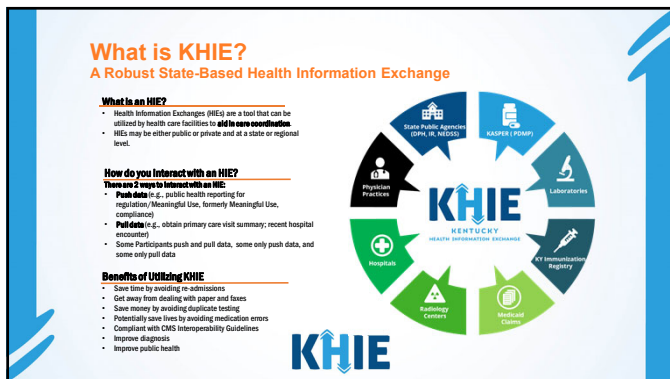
What is KHIE?
A Robust State-Based Health Information Exchange

What is an HIE?
• Health Information Exchanges (HIEs) are a tool that can be utilized by health care facilities to aid in care coordination.
• HIEs may be either public or private and at a state or regional level.

How do you interact with an HIE?
There are 2 ways to interact with an HIE:
• Push data (e.g., public health reporting for regulation/Meaningful Use, formerly Meaningful Use, compliance)
• Pull data (e.g., obtain primary care visit summary; recent hospital encounter)
• Some Participants push and pull data, some only push data, and some only pull data

Benefits of Utilizing KHIE
• Save time by avoiding re-admissions
• Get away from dealing with paper and faxes
• Save money by avoiding duplicate testing
• Potentially save lives by avoiding medication errors
• Compliant with CMS Interoperability Guidelines
• Improve diagnosis
• Improve public health

State Public Agencies (DPH, IR, NEDSS)
KASPER (PDMP)
Laboratories
KY Immunization Registry
Medicaid Claims
Radiology Centers
Hospitals
Physician Practices

KHIE
KENTUCKY
HEALTH INFORMATION EXCHANGE

KHIE